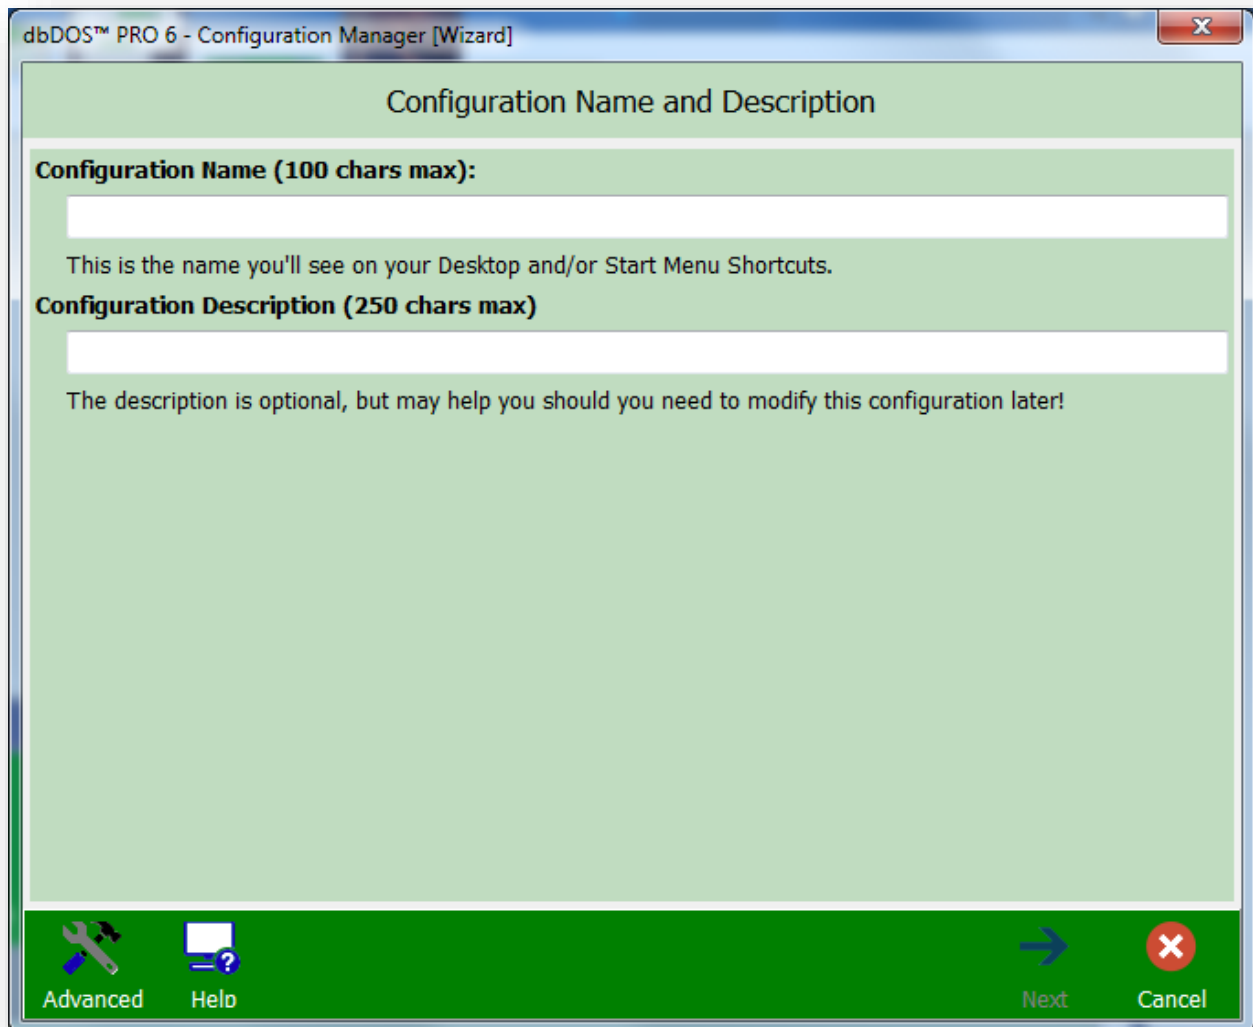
dbDOS™ PRO 6 - Configuration Manager [Wizard]

Configuration Name and Description

Configuration Name (100 chars max):

This is the name you'll see on your Desktop and/or Start Menu Shortcuts.

Configuration Description (250 chars max)

The description is optional, but may help you should you need to modify this configuration later!

Advanced Help Next Cancel